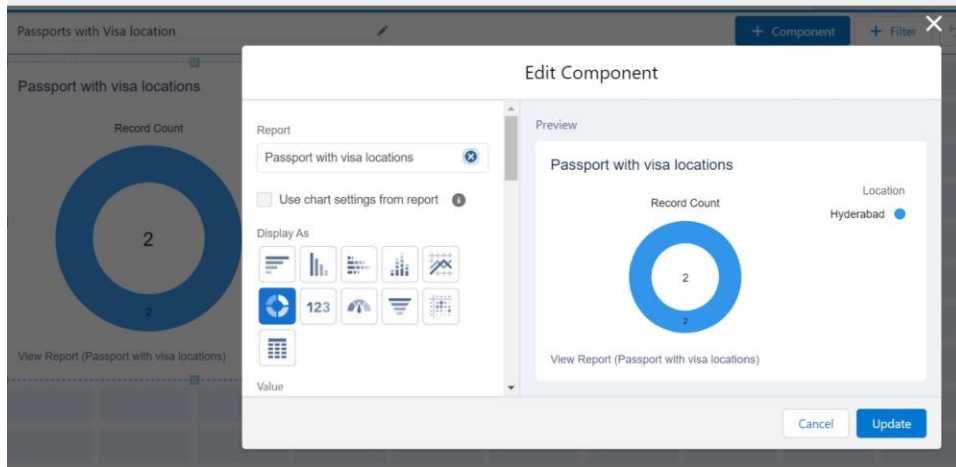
Passports with Visa location

+ Component

+ Filter

Passport with visa locations

Record Count

2

2

View Report (Passport with visa locations)

Edit Component

Report

Passport with visa locations

Use chart settings from report

Display As

123

Value

Preview

Passport with visa locations

Record Count

Location

Hyderabad

2

2

View Report (Passport with visa locations)

Cancel

Update